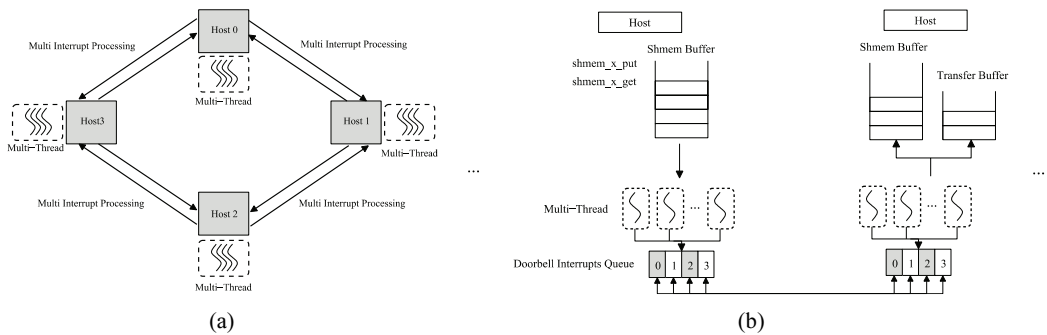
Host 0

Multi Interrupt Processing

Multi Interrupt Processing

Multi−Thread

Host3

Host 1

Multi−Thread

Multi−Thread

...

Multi Interrupt Processing

Multi Interrupt Processing

Host 2

Multi−Thread

(a)

Host

Shmem Buffer

shmem_x_put

shmem_x_get

Host

Shmem Buffer

Transfer Buffer

...

Multi−Thread

...

...

Doorbell Interrupts Queue

| 0 | 1 | 2 | 3 |
|---|---|---|---|

| 0 | 1 | 2 | 3 |
|---|---|---|---|

(b)